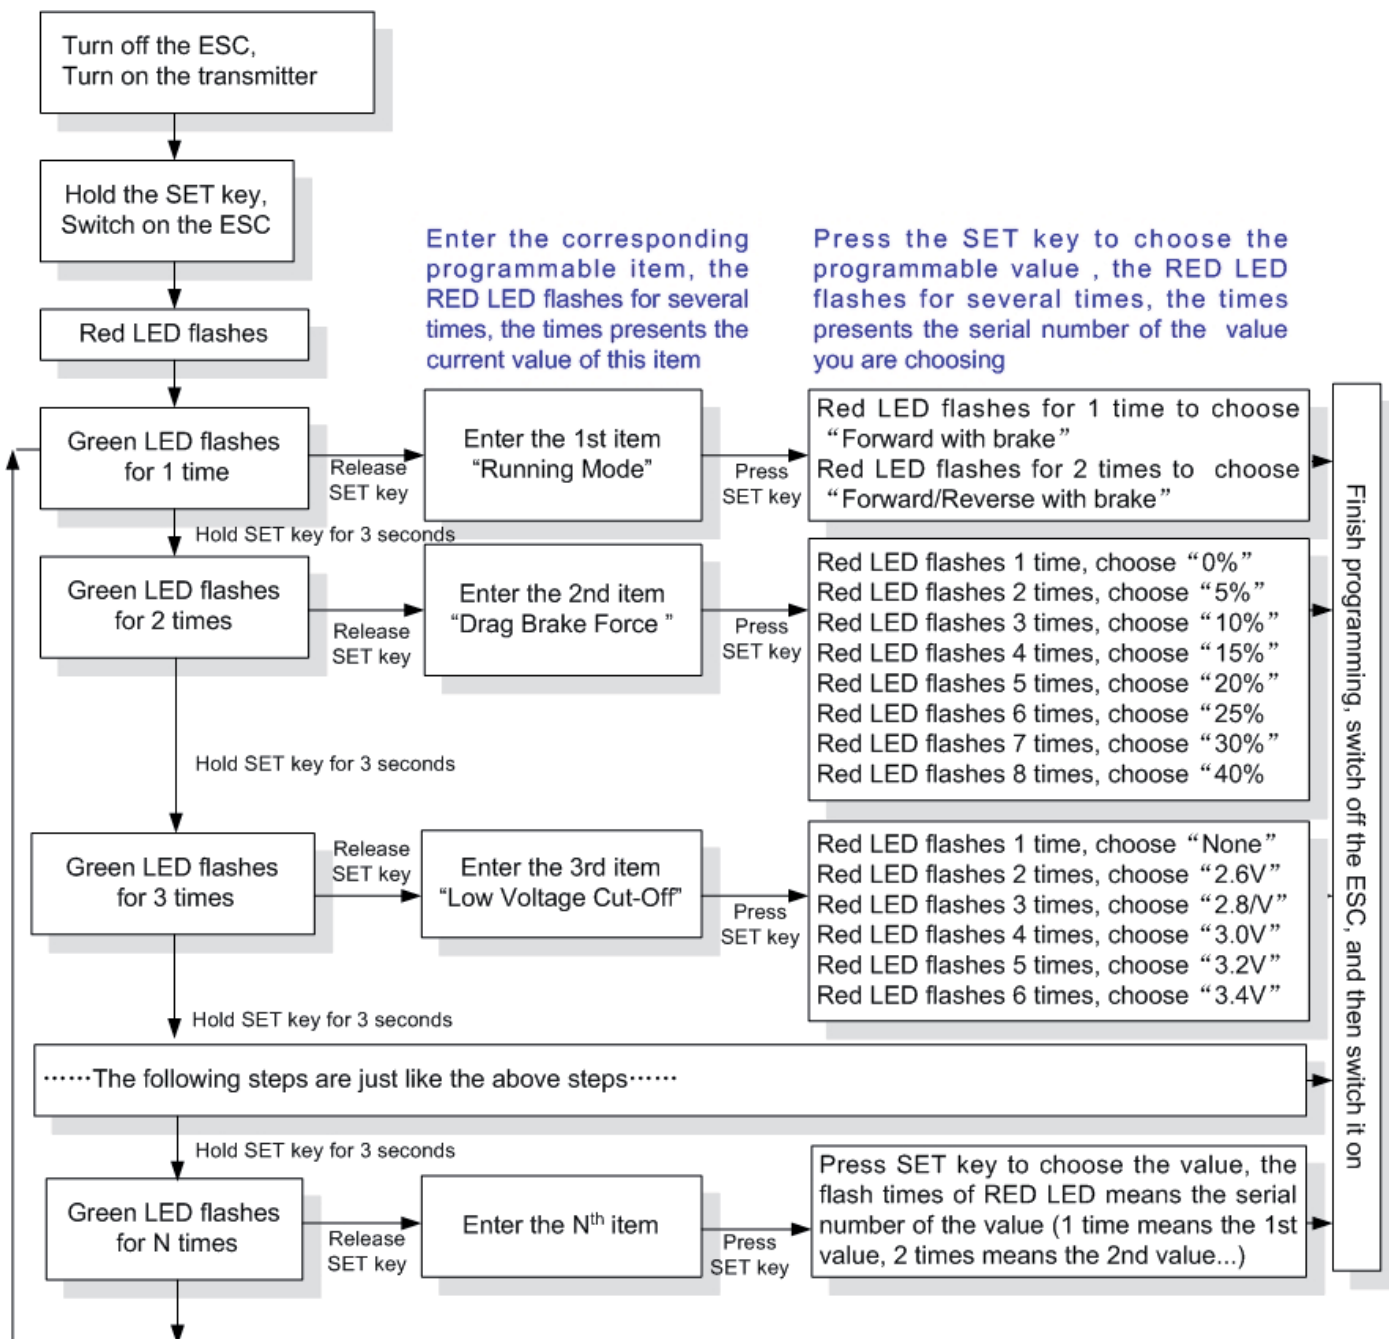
Turn off the ESC,
Turn on the transmitter

Hold the SET key,
Switch on the ESC

Red LED flashes

Enter the corresponding programmable item, the RED LED flashes for several times, the times presents the current value of this item

Press the SET key to choose the programmable value , the RED LED flashes for several times, the times presents the serial number of the value you are choosing

Green LED flashes for 1 time

Release SET key

Enter the 1st item
"Running Mode"

Press SET key

Red LED flashes for 1 time to choose "Forward with brake"
Red LED flashes for 2 times to choose "Forward/Reverse with brake"

Hold SET key for 3 seconds

Green LED flashes for 2 times

Release SET key

Enter the 2nd item
"Drag Brake Force "

Press SET key

Red LED flashes 1 time, choose "0%"
Red LED flashes 2 times, choose "5%"
Red LED flashes 3 times, choose "10%"
Red LED flashes 4 times, choose "15%"
Red LED flashes 5 times, choose "20%"
Red LED flashes 6 times, choose "25%
Red LED flashes 7 times, choose "30%"
Red LED flashes 8 times, choose "40%

Hold SET key for 3 seconds

Green LED flashes for 3 times

Release SET key

Enter the 3rd item
"Low Voltage Cut-Off"

Press SET key

Red LED flashes 1 time, choose "None"
Red LED flashes 2 times, choose "2.6V"
Red LED flashes 3 times, choose "2.8/V"
Red LED flashes 4 times, choose "3.0V"
Red LED flashes 5 times, choose "3.2V"
Red LED flashes 6 times, choose "3.4V"

Hold SET key for 3 seconds

……The following steps are just like the above steps……

Hold SET key for 3 seconds

Green LED flashes for N times

Release SET key

Enter the N$^{th}$ item

Press SET key

Press SET key to choose the value, the flash times of RED LED means the serial number of the value (1 time means the 1st value, 2 times means the 2nd value...)

Finish programming, switch off the ESC, and then switch it on